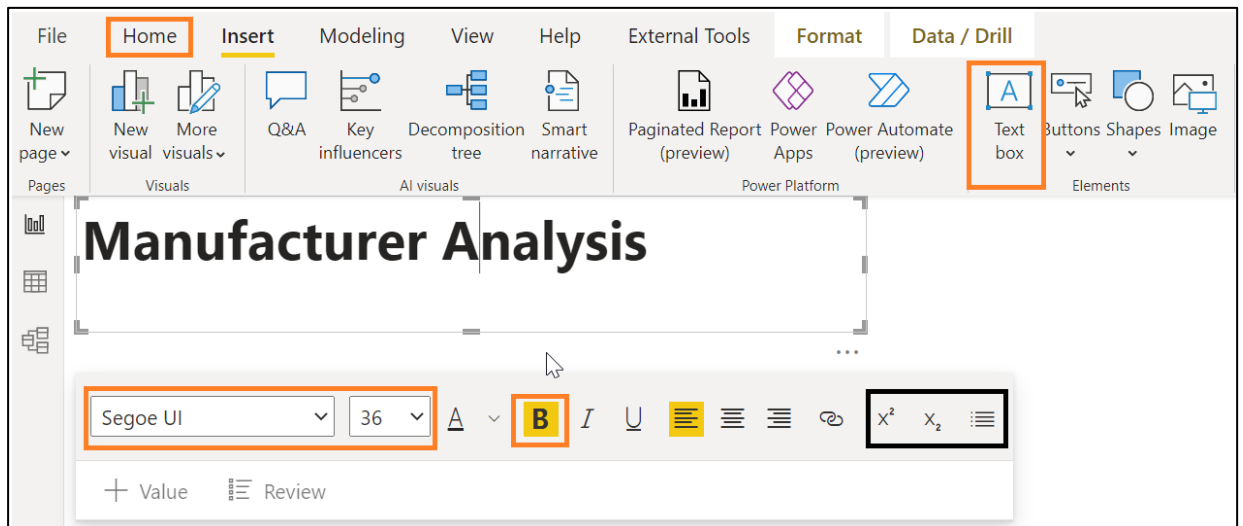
File Home Insert Modeling View Help External Tools Format Data / Drill

New page
Pages

New visual More visuals
Visuals

Q&A Key influencers Decomposition tree Smart narrative
AI visuals

Paginated Report (preview) Power Apps Power Automate (preview)
Power Platform

Text box Buttons Shapes Image
Elements

Manufacturer Analysis

...

Segoe UI 36 A B I U $x^2$ $x_2$

+ Value Review